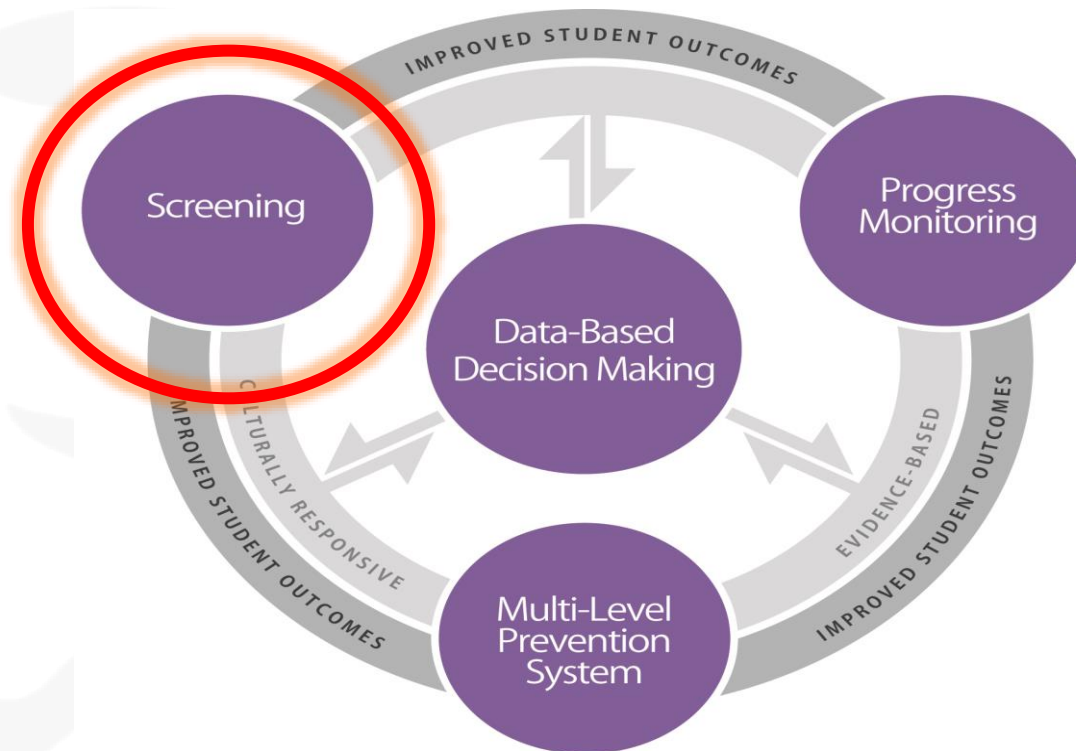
IMPROVED STUDENT OUTCOMES

Screening

Progress Monitoring

Data-Based Decision Making

IMPROVED STUDENT OUTCOMES

CULTURALLY RESPONSIVE

EVIDENCE-BASED

IMPROVED STUDENT OUTCOMES

Multi-Level Prevention System